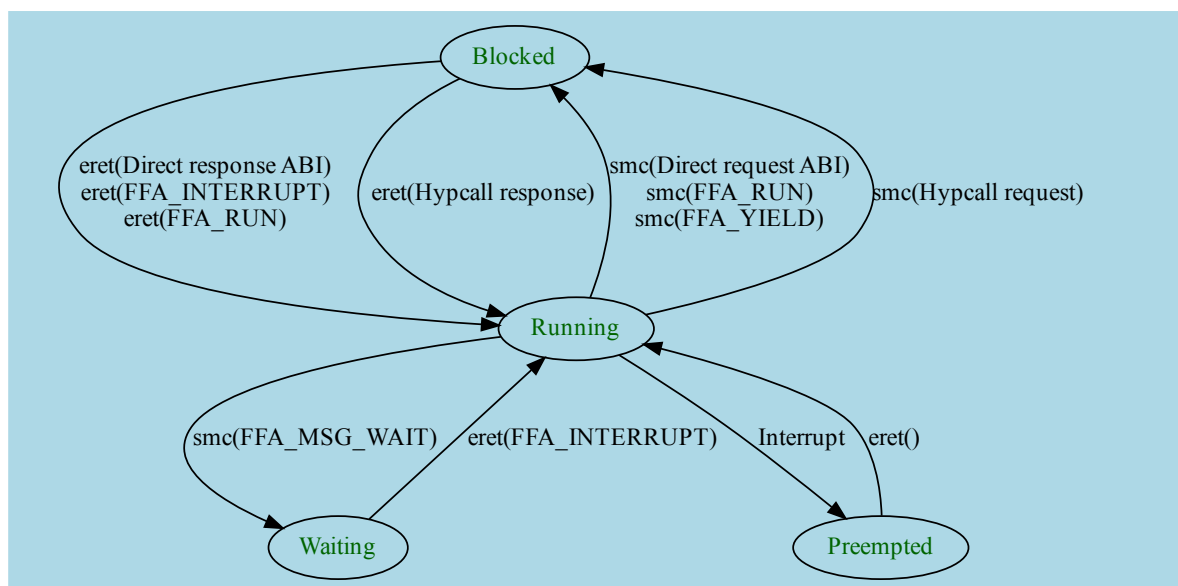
Blocked

eret(Direct response ABI)
eret(FFA_INTERRUPT)
eret(FFA_RUN)

eret(Hypcall response)

smc(Direct request ABI)
smc(FFA_RUN)
smc(FFA_YIELD)

smc(Hypcall request)

Running

smc(FFA_MSG_WAIT)

eret(FFA_INTERRUPT)

Interrupt

eret()

Waiting

Preempted